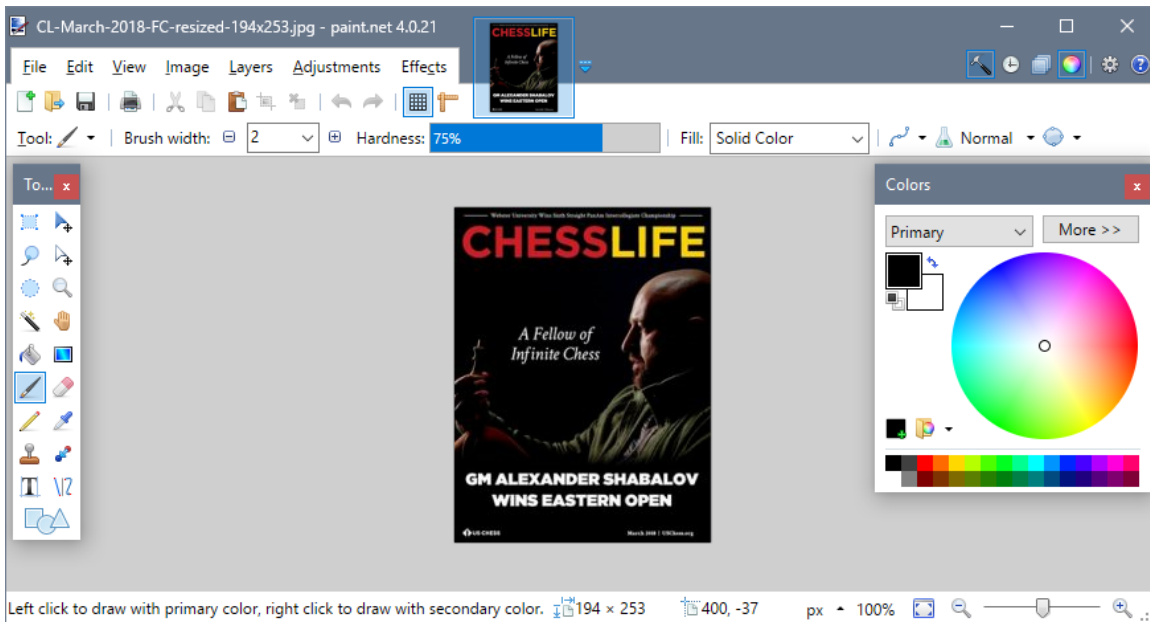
CL-March-2018-FC-resized-194x253.jpg - paint.net 4.0.21

File Edit View Image Layers Adjustments Effects

Tool: Brush width: 2 Hardness: 75% Fill: Solid Color Normal

To... x

Webster University Wins Sixth Straight Pan-Am Intercollegiate Championship

CHESSLIFE

A Fellow of Infinite Chess

GM ALEXANDER SHABALOV WINS EASTERN OPEN

US CHESS

March 2018 | USChess.org

Colors x

Primary

More >>

Left click to draw with primary color, right click to draw with secondary color. 194 × 253 400, -37 px 100%